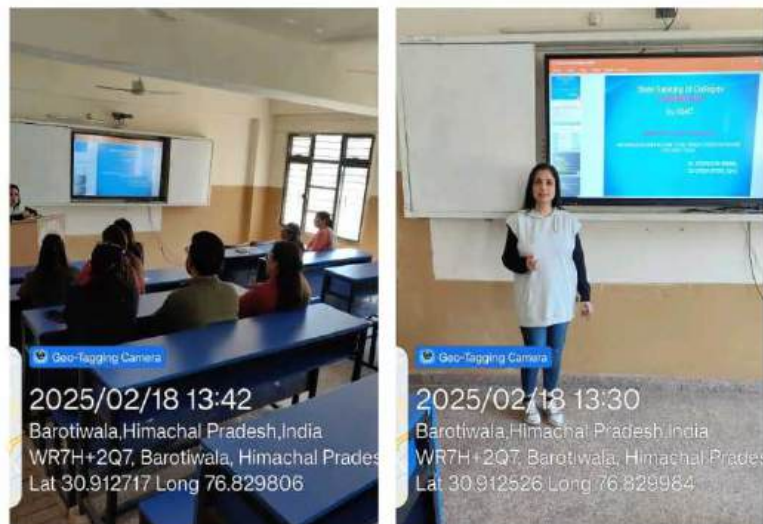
Geo-Tagging Camera

2025/02/18 13:42

Barotiwala,Himachal Pradesh,India

WR7H+2Q7, Barotiwala, Himachal Prades

Lat 30.912717 Long 76.829806

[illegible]

Geo-Tagging Camera

2025/02/18 13:30

Barotiwala,Himachal Pradesh,India

WR7H+2Q7, Barotiwala, Himachal Prades

Lat 30.912526 Long 76.829984